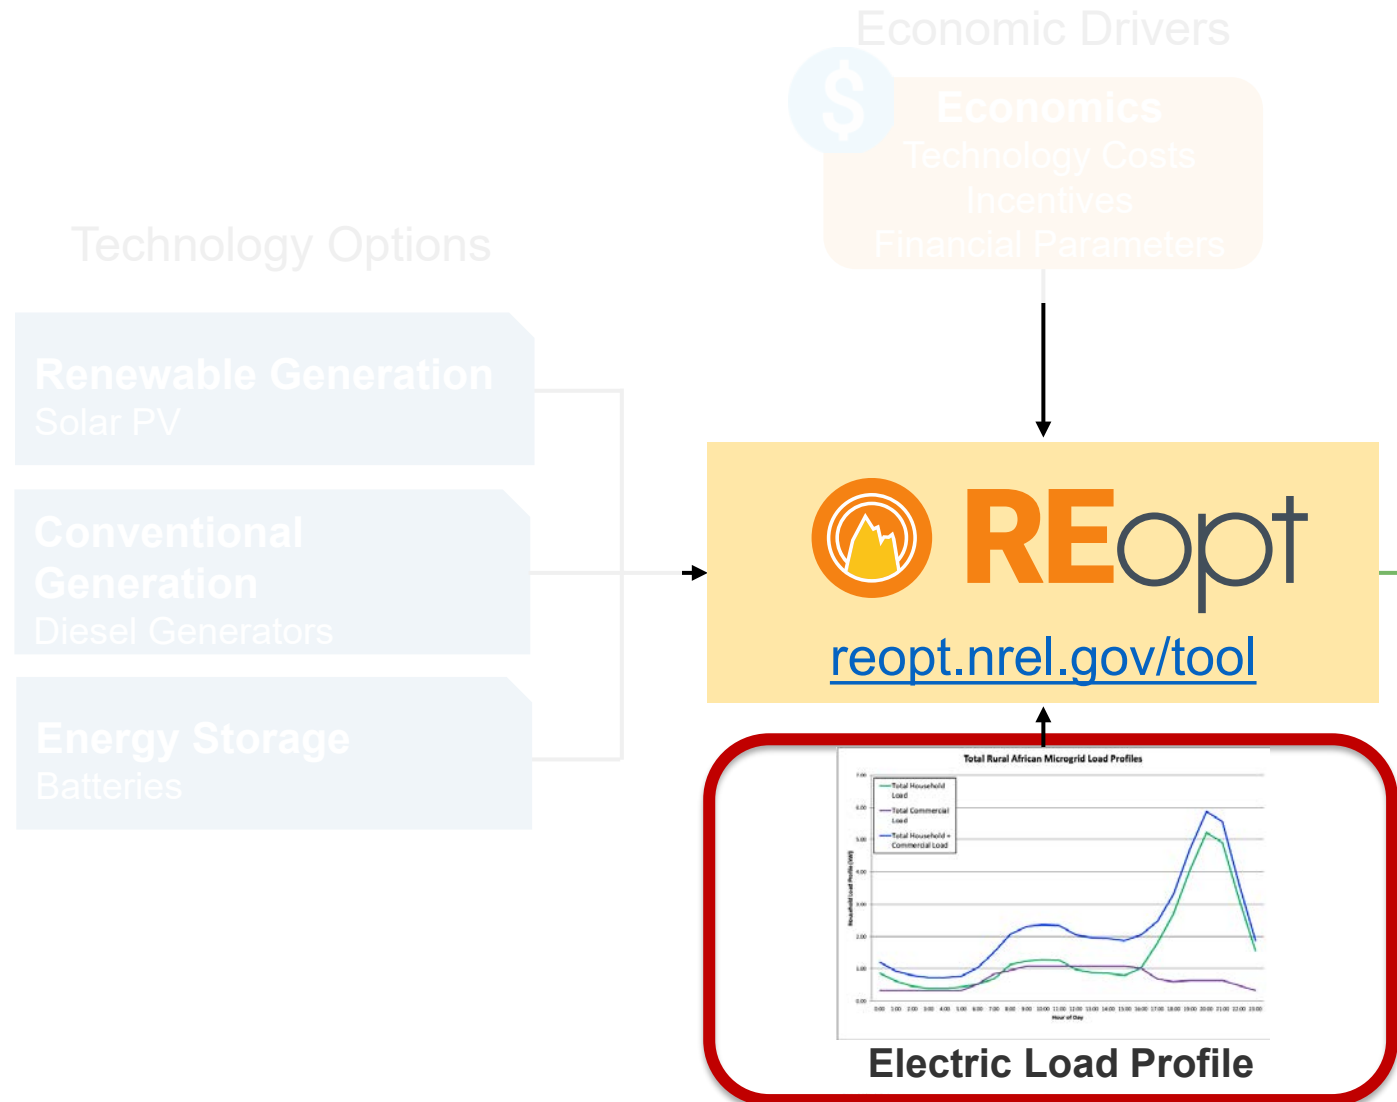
Economic Drivers

Economics
Technology Costs
Incentives
Financial Parameters

Technology Options

Renewable Generation
Solar PV

Conventional Generation
Diesel Generators

Energy Storage
Batteries

REopt
reopt.nrel.gov/tool

Total Rural African Microgrid Load Profiles

Total Household Load
Total Commercial Load
Total Household + Commercial Load

7.00
6.00
5.00
4.00
3.00
2.00
1.00
0.00

Household Load Profile (kW)

0:00 1:00 2:00 3:00 4:00 5:00 6:00 7:00 8:00 9:00 10:00 11:00 12:00 13:00 14:00 15:00 16:00 17:00 18:00 19:00 20:00 21:00 22:00 23:00
Hour of Day

Electric Load Profile